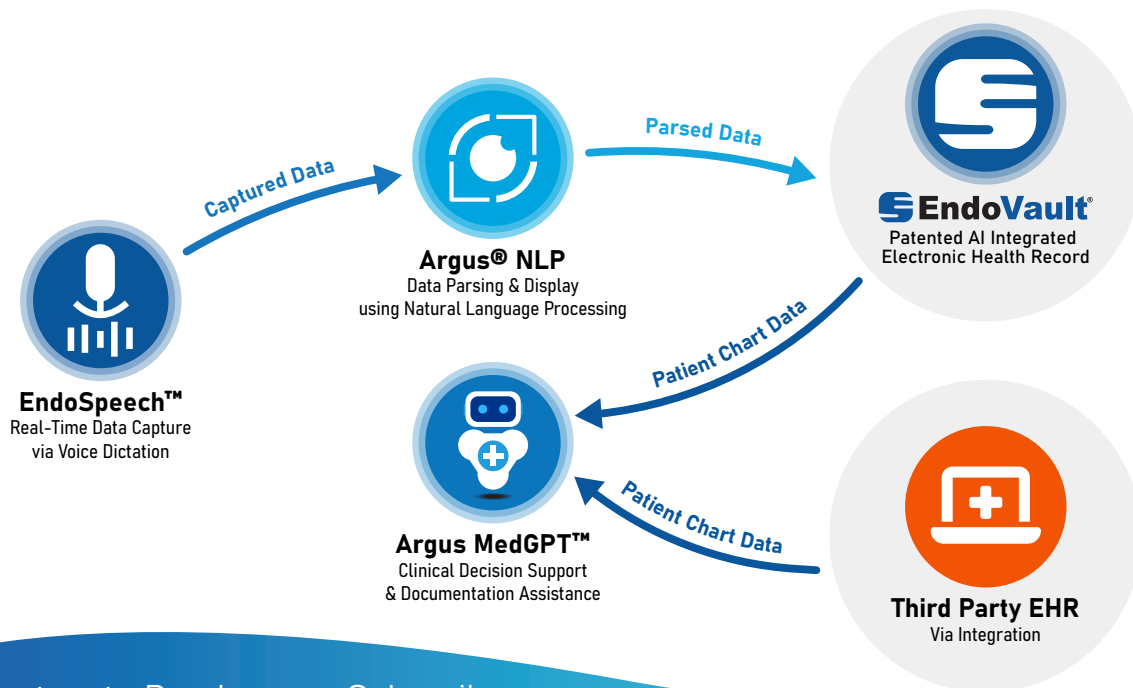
Captured Data

Parsed Data

EndoVault®

Patented AI Integrated Electronic Health Record

Argus® NLP
Data Parsing & Display using Natural Language Processing

Patient Chart Data

EndoSpeech™
Real-Time Data Capture via Voice Dictation

Argus MedGPT™
Clinical Decision Support & Documentation Assistance

Patient Chart Data

Third Party EHR
Via Integration

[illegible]